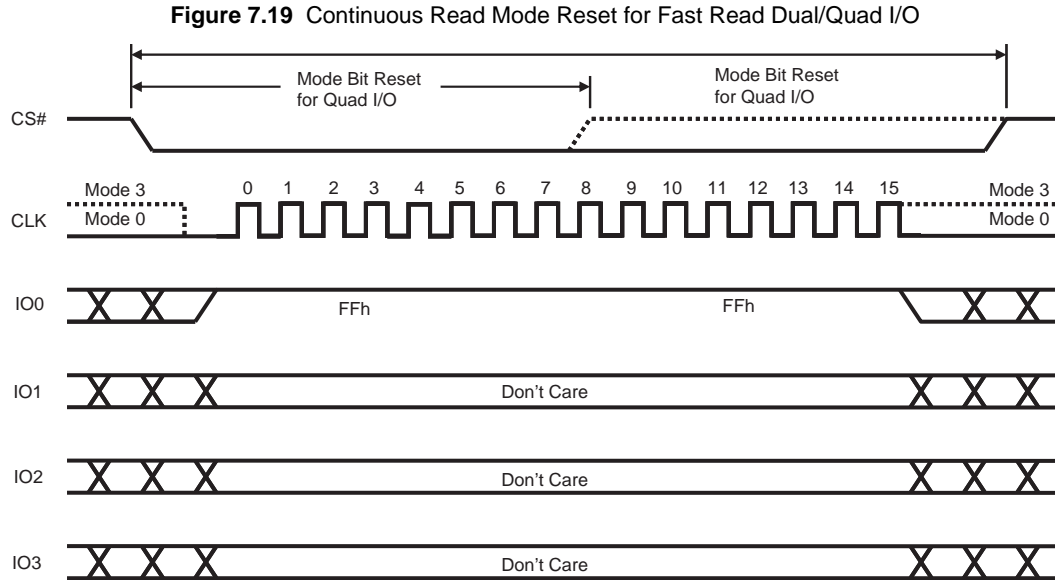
**Figure 7.19** Continuous Read Mode Reset for Fast Read Dual/Quad I/O

Mode Bit Reset for Quad I/O

Mode Bit Reset for Quad I/O

CS#

Mode 3

Mode 0

CLK

0 1 2 3 4 5 6 7 8 9 10 11 12 13 14 15

Mode 3

Mode 0

IO0

FFh

FFh

IO1

Don't Care

IO2

Don't Care

IO3

Don't Care